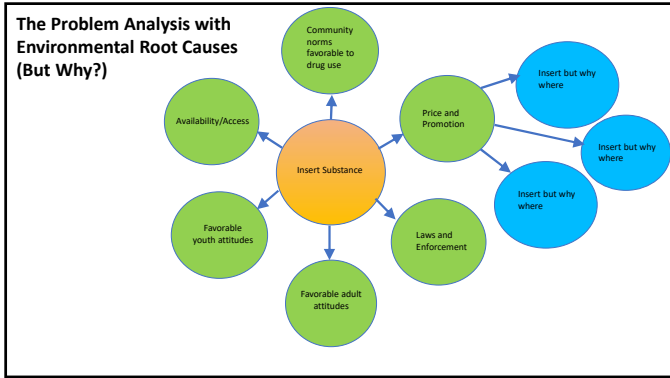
The Problem Analysis with Environmental Root Causes (But Why?)

Community norms favorable to drug use

Availability/Access

Price and Promotion

Insert but why where

Insert but why where

Insert but why where

Insert Substance

Favorable youth attitudes

Laws and Enforcement

Favorable adult attitudes